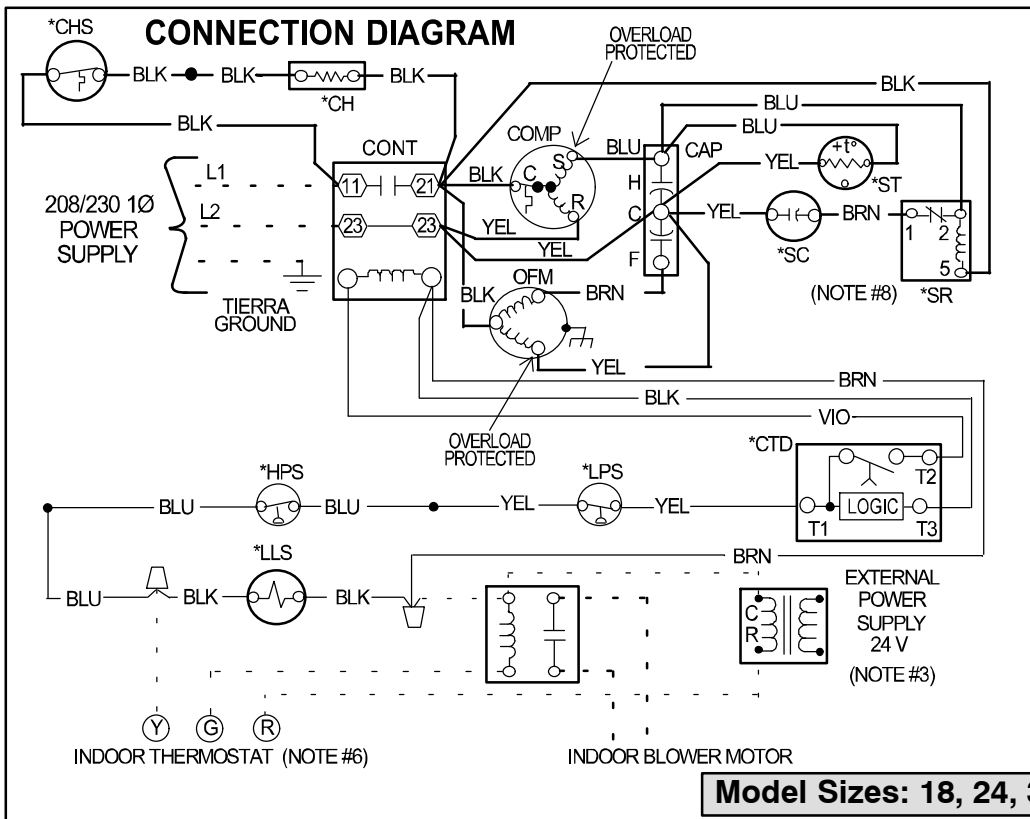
*CHS

CONNECTION DIAGRAM

BLK BLK BLK

*CH

OVERLOAD PROTECTED

BLK

BLK

BLU

BLU

CONT

COMP

BLU

CAP

YEL

+t°

*ST

BLK

C

S

R

H

C

F

YEL

BRN

1

2

5

208/230 1Ø POWER SUPPLY

L1

L2

11

21

23

23

YEL

YEL

*SC

(NOTE #8)

*SR

OFM

BLK

BRN

TIERRA GROUND

YEL

BRN

BLK

VIO

OVERLOAD PROTECTED

*CTD

*HPS

*LPS

T2

BLU

BLU

YEL

YEL

LOGIC

T1

T3

*LLS

BRN

BLU

BLK

BLK

EXTERNAL POWER SUPPLY 24 V

C

R

(NOTE #3)

Y

G

R

INDOOR THERMOSTAT (NOTE #6)

INDOOR BLOWER MOTOR

Model Sizes: 18, 24, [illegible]